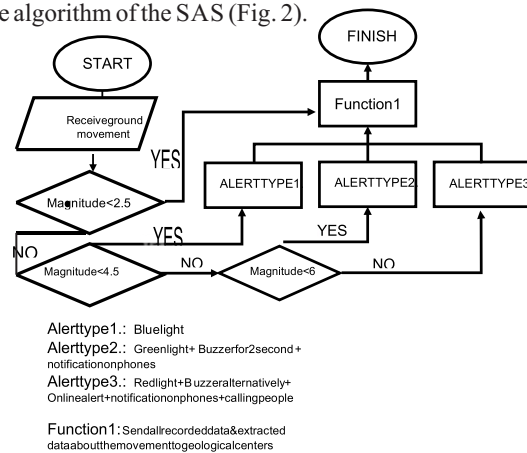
e algorithm of the SAS (Fig. 2).

START

FINISH

Receiveground movement

Function1

YES

ALERTTYPE1

ALERTTYPE2

ALERTTYPE3

Magnitude<2.5

YES

YES

NO

Magnitude<4.5

NO

Magnitude<6

NO

Alerttype1.: Bluelight
Alerttype2.: Greenlight+ Buzzerfor2second + notificationonphones
Alerttype3.: Redlight+Buzzeralternatively+ Onlinealert+notificationonphones+callingpeople

Function1: Sendallrecordeddata&extracted dataaboutthemovementtogeologicalcenters